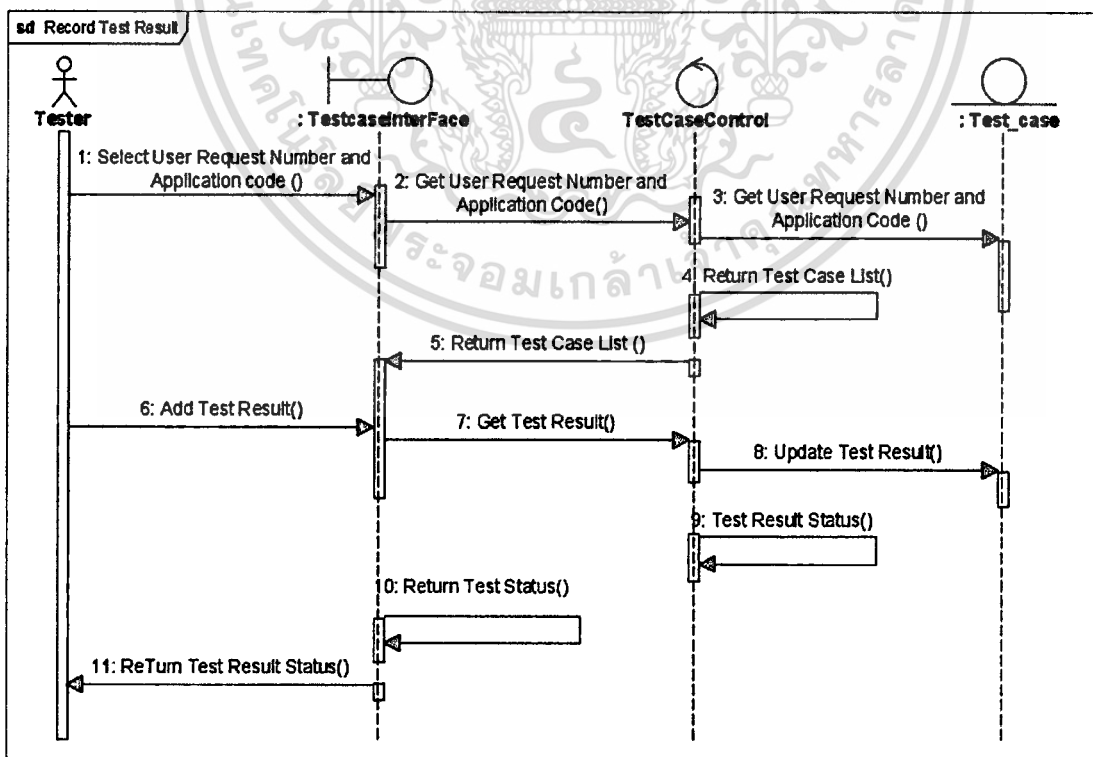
sd Record Test Result

Tester

: TestcaseInterFace

TestCaseControl

: Test_case

1: Select User Request Number and Application code ()

2: Get User Request Number and Application Code()

3: Get User Request Number and Application Code ()

4: Return Test Case List()

5: Return Test Case List ()

6: Add Test Result()

7: Get Test Result()

8: Update Test Result()

9: Test Result Status()

10: Return Test Status()

11: ReTurn Test Result Status()

ระจอมเกล้า